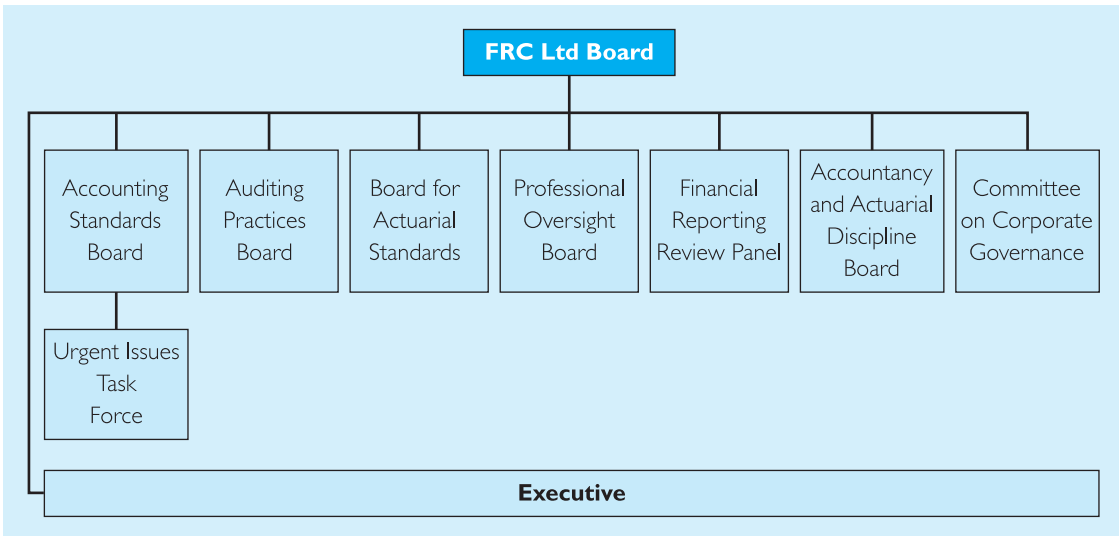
FRC Ltd Board

Accounting Standards Board

Auditing Practices Board

Board for Actuarial Standards

Professional Oversight Board

Financial Reporting Review Panel

Accountancy and Actuarial Discipline Board

Committee on Corporate Governance

Urgent Issues Task Force

Executive